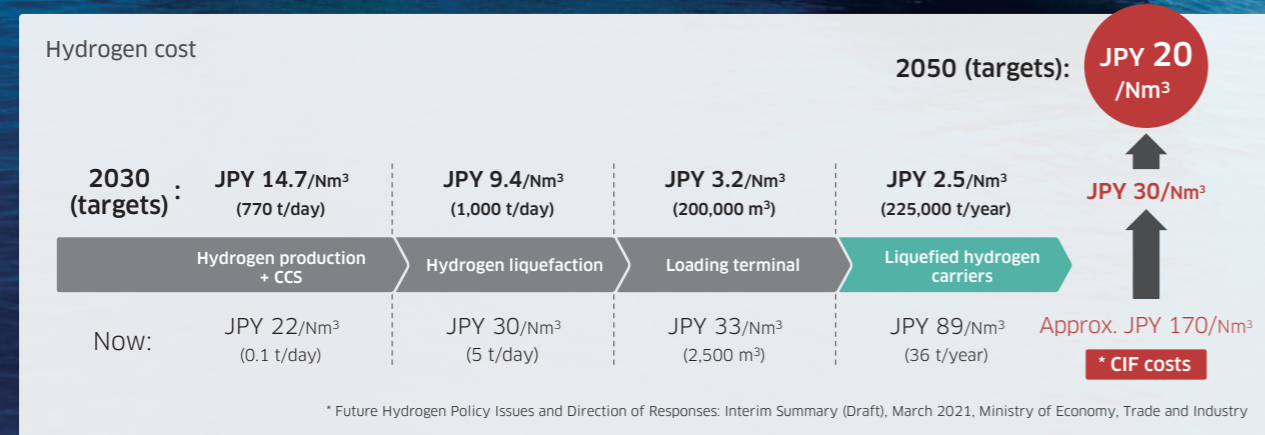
Hydrogen cost

2050 (targets): JPY 20 /Nm$^3$

2030 (targets):

JPY 14.7/Nm$^3$ (770 t/day)

JPY 9.4/Nm$^3$ (1,000 t/day)

JPY 3.2/Nm$^3$ (200,000 m$^3$)

JPY 2.5/Nm$^3$ (225,000 t/year)

JPY 30/Nm$^3$

Hydrogen production + CCS

Hydrogen liquefaction

Loading terminal

Liquefied hydrogen carriers

Now:

JPY 22/Nm$^3$ (0.1 t/day)

JPY 30/Nm$^3$ (5 t/day)

JPY 33/Nm$^3$ (2,500 m$^3$)

JPY 89/Nm$^3$ (36 t/year)

Approx. JPY 170/Nm$^3$

* CIF costs

* Future Hydrogen Policy Issues and Direction of Responses: Interim Summary (Draft), March 2021, Ministry of Economy, Trade and Industry